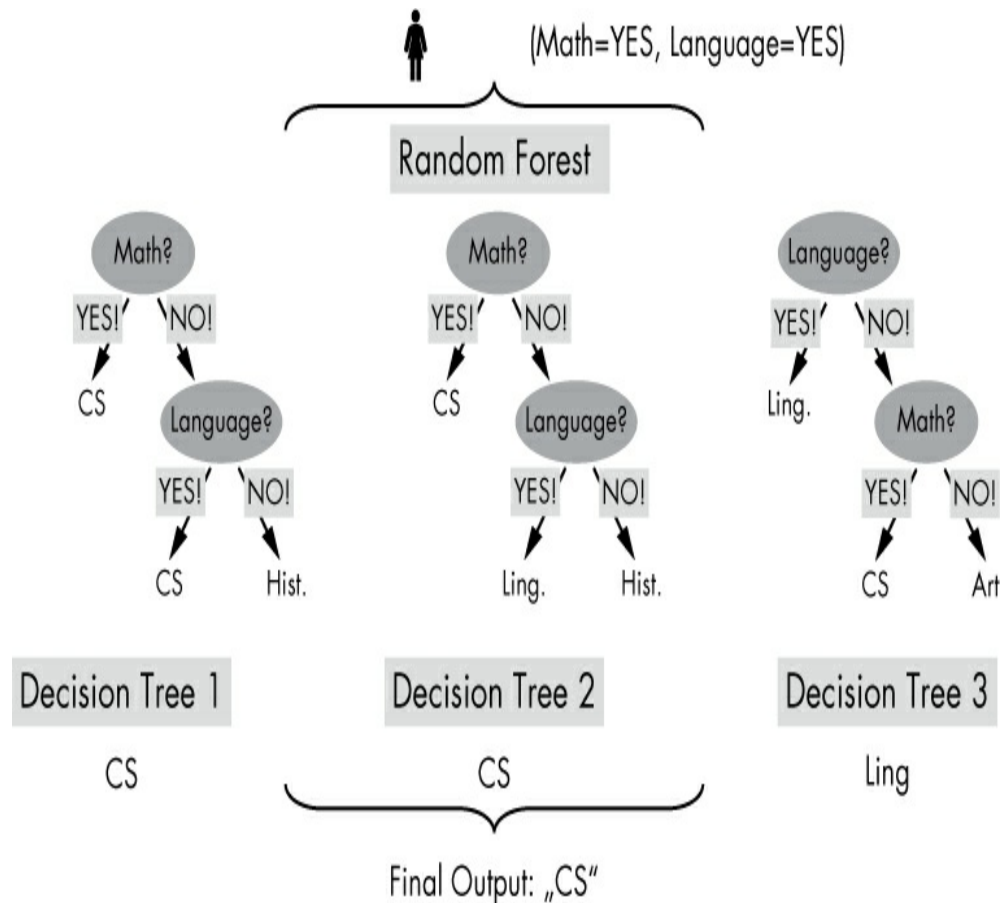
(Math=YES, Language=YES)

Random Forest

Math?
YES! NO!
CS
Language?
YES! NO!
CS Hist.

Math?
YES! NO!
CS
Language?
YES! NO!
Ling. Hist.

Language?
YES! NO!
Ling.
Math?
YES! NO!
CS Art

Decision Tree 1

Decision Tree 2

Decision Tree 3

CS

CS

Ling

Final Output: „CS"